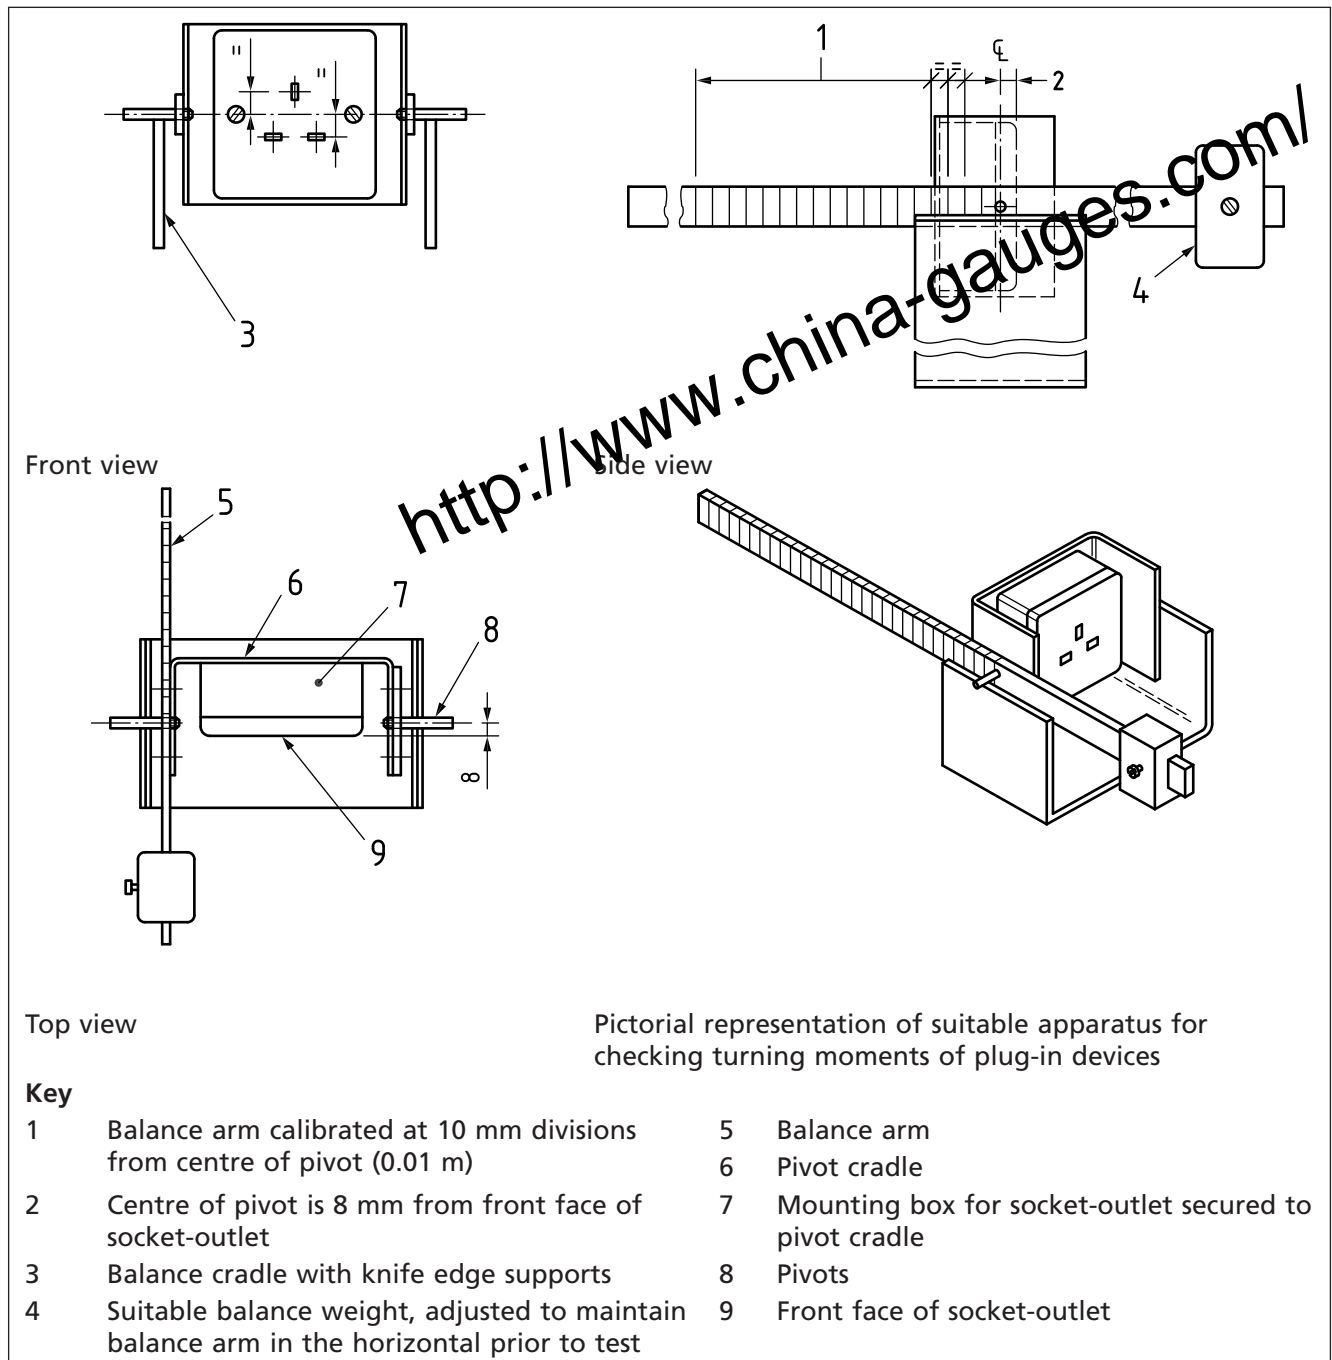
1

℄

2

3

4

Front view

Side view

http://www.china-gauges.com/

5

6

7

8

8

9

Top view

Pictorial representation of suitable apparatus for checking turning moments of plug-in devices

**Key**

1 Balance arm calibrated at 10 mm divisions from centre of pivot (0.01 m)

2 Centre of pivot is 8 mm from front face of socket-outlet

3 Balance cradle with knife edge supports

4 Suitable balance weight, adjusted to maintain balance arm in the horizontal prior to test

5 Balance arm

6 Pivot cradle

7 Mounting box for socket-outlet secured to pivot cradle

8 Pivots

9 Front face of socket-outlet